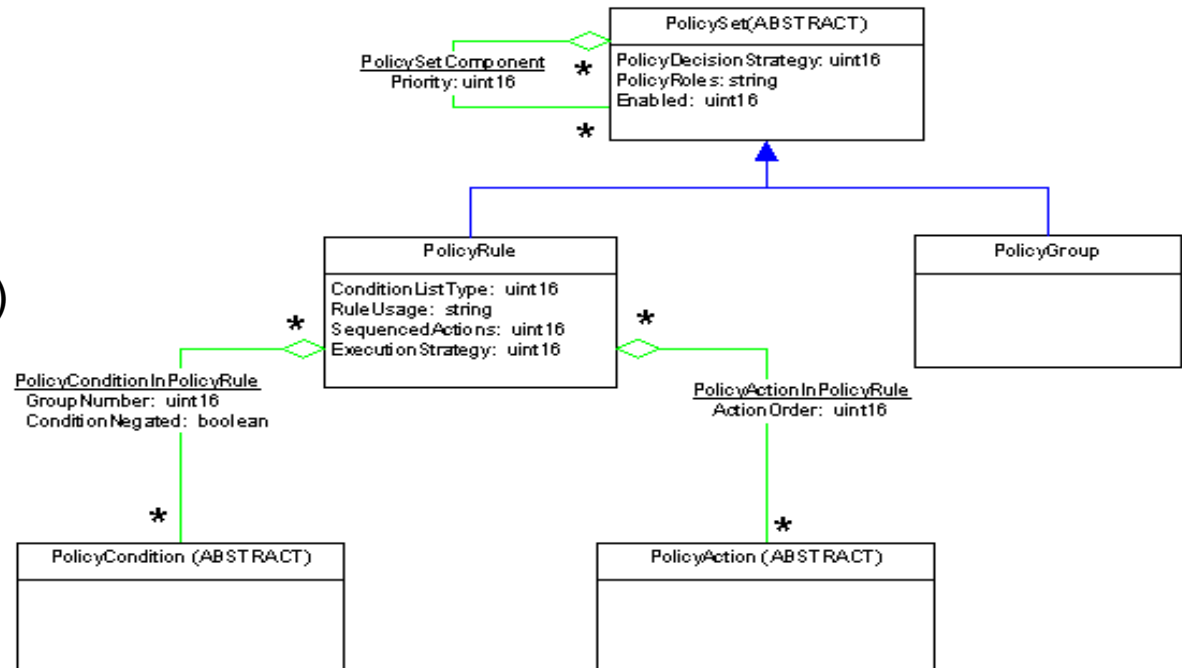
PolicySet(ABSTRACT)

PolicyDecisionStrategy: uint16
PolicyRoles: string
Enabled: uint16

PolicySetComponent
Priority: uint16

*

*

PolicyRule

ConditionListType: uint16
RuleUsage: string
SequencedActions: uint16
ExecutionStrategy: uint16

PolicyGroup

*

*

PolicyConditionInPolicyRule
GroupNumber: uint16
ConditionNegated: boolean

PolicyActionInPolicyRule
ActionOrder: uint16

*

*

PolicyCondition (ABSTRACT)

PolicyAction (ABSTRACT)